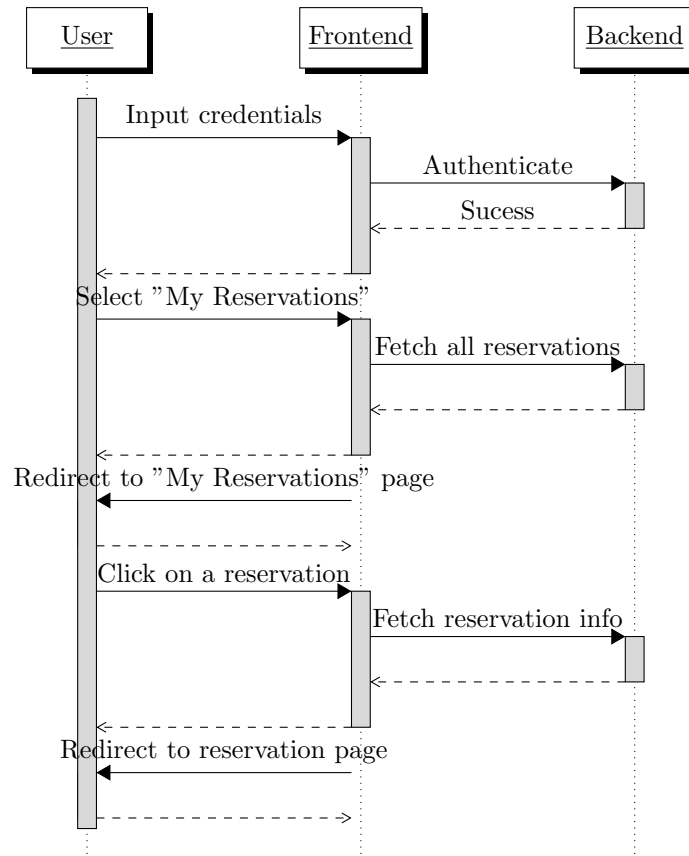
User

Frontend

Backend

Input credentials

Authenticate

Sucess

Select "My Reservations"

Fetch all reservations

Redirect to "My Reservations" page

Click on a reservation

Fetch reservation info

Redirect to reservation page